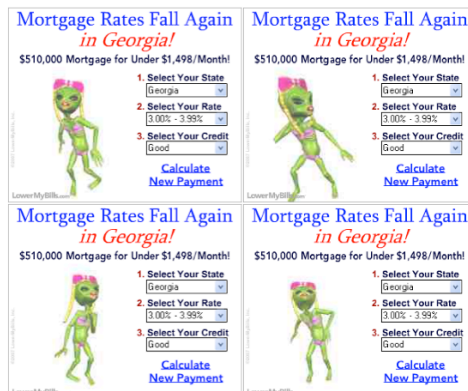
Mortgage Rates Fall Again
in Georgia!
$510,000 Mortgage for Under $1,498/Month!
1. Select Your State
Georgia
2. Select Your Rate
3.00% - 3.99%
3. Select Your Credit
Good
Calculate
New Payment
LowerMyBills.com

Mortgage Rates Fall Again
in Georgia!
$510,000 Mortgage for Under $1,498/Month!
1. Select Your State
Georgia
2. Select Your Rate
3.00% - 3.99%
3. Select Your Credit
Good
Calculate
New Payment
LowerMyBills.com

Mortgage Rates Fall Again
in Georgia!
$510,000 Mortgage for Under $1,498/Month!
1. Select Your State
Georgia
2. Select Your Rate
3.00% - 3.99%
3. Select Your Credit
Good
Calculate
New Payment

Mortgage Rates Fall Again
in Georgia!
$510,000 Mortgage for Under $1,498/Month!
1. Select Your State
Georgia
2. Select Your Rate
3.00% - 3.99%
3. Select Your Credit
Good
Calculate
New Payment